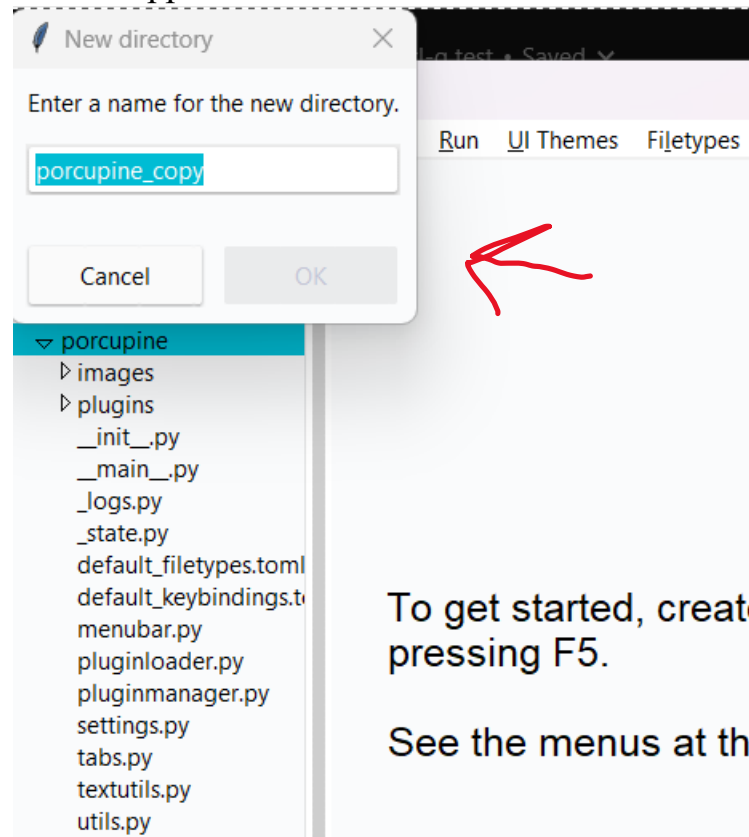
New directory

Enter a name for the new directory.

porcupine_copy

Cancel

OK

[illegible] test • Saved

Run UI Themes Filetypes

porcupine
images
plugins
__init__.py
__main__.py
_logs.py
_state.py
default_filetypes.toml
default_keybindings.t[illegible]
menubar.py
pluginloader.py
pluginmanager.py
settings.py
tabs.py
textutils.py
utils.py

To get started, creat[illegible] pressing F5.

See the menus at th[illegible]